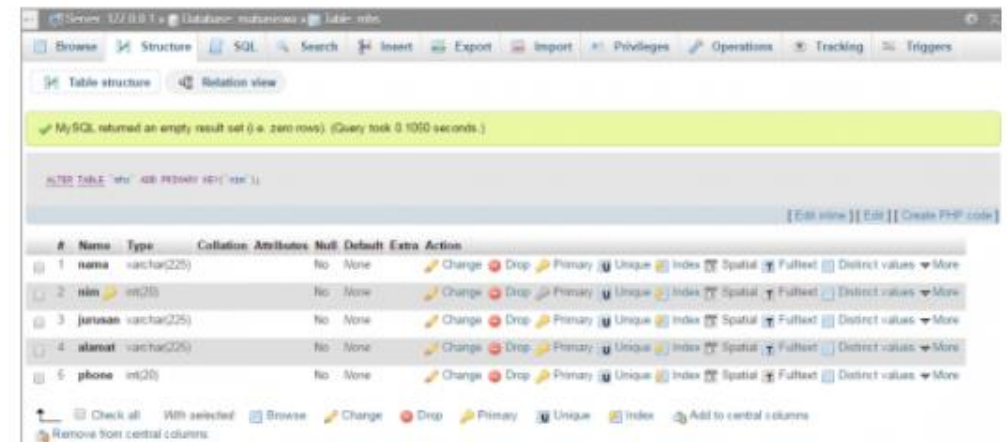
Server: 127.0.0.1 » Database: mahasiswa » Table: mhs

Browse | Structure | SQL | Search | Insert | Export | Import | Privileges | Operations | Tracking | Triggers

Table structure | Relation view

MySQL returned an empty result set (i.e. zero rows). (Query took 0.1050 seconds.)

ALTER TABLE `mhs` ADD PRIMARY KEY(`nim`);

[Edit inline] [Edit] [Create PHP code]

| # | Name | Type | Collation | Attributes | Null | Default | Extra | Action |
|---|---|---|---|---|---|---|---|---|
| 1 | nama | varchar(225) | | | No | None | | Change Drop Primary Unique Index Spatial Fulltext Distinct values More |
| 2 | nim | int(20) | | | No | None | | Change Drop Primary Unique Index Spatial Fulltext Distinct values More |
| 3 | jurusan | varchar(225) | | | No | None | | Change Drop Primary Unique Index Spatial Fulltext Distinct values More |
| 4 | alamat | varchar(225) | | | No | None | | Change Drop Primary Unique Index Spatial Fulltext Distinct values More |
| 5 | phone | int(20) | | | No | None | | Change Drop Primary Unique Index Spatial Fulltext Distinct values More |

Check all With selected: Browse Change Drop Primary Unique Index Add to central columns
Remove from central columns